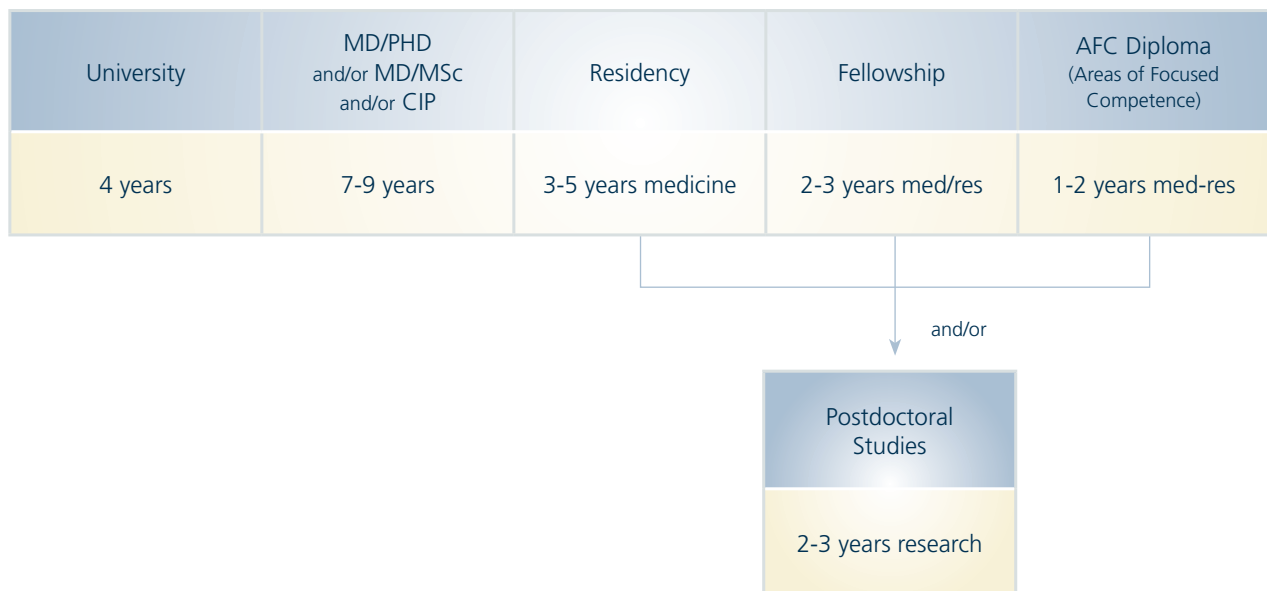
| University | MD/PHD and/or MD/MSc and/or CIP | Residency | Fellowship | AFC Diploma (Areas of Focused Competence) |
|---|---|---|---|---|
| 4 years | 7-9 years | 3-5 years medicine | 2-3 years med/res | 1-2 years med-res |

and/or

| Postdoctoral Studies |
|---|
| 2-3 years research |